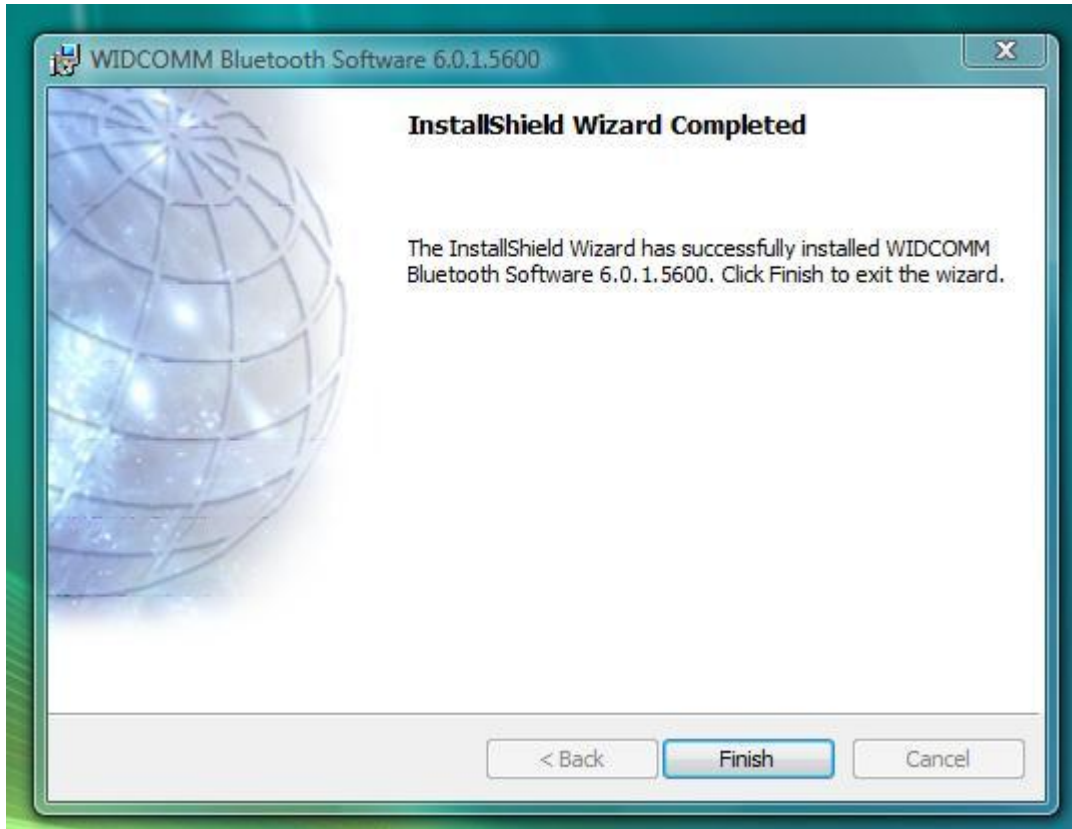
WIDCOMM Bluetooth Software 6.0.1.5600

InstallShield Wizard Completed

The InstallShield Wizard has successfully installed WIDCOMM Bluetooth Software 6.0.1.5600. Click Finish to exit the wizard.

< Back
Finish
Cancel